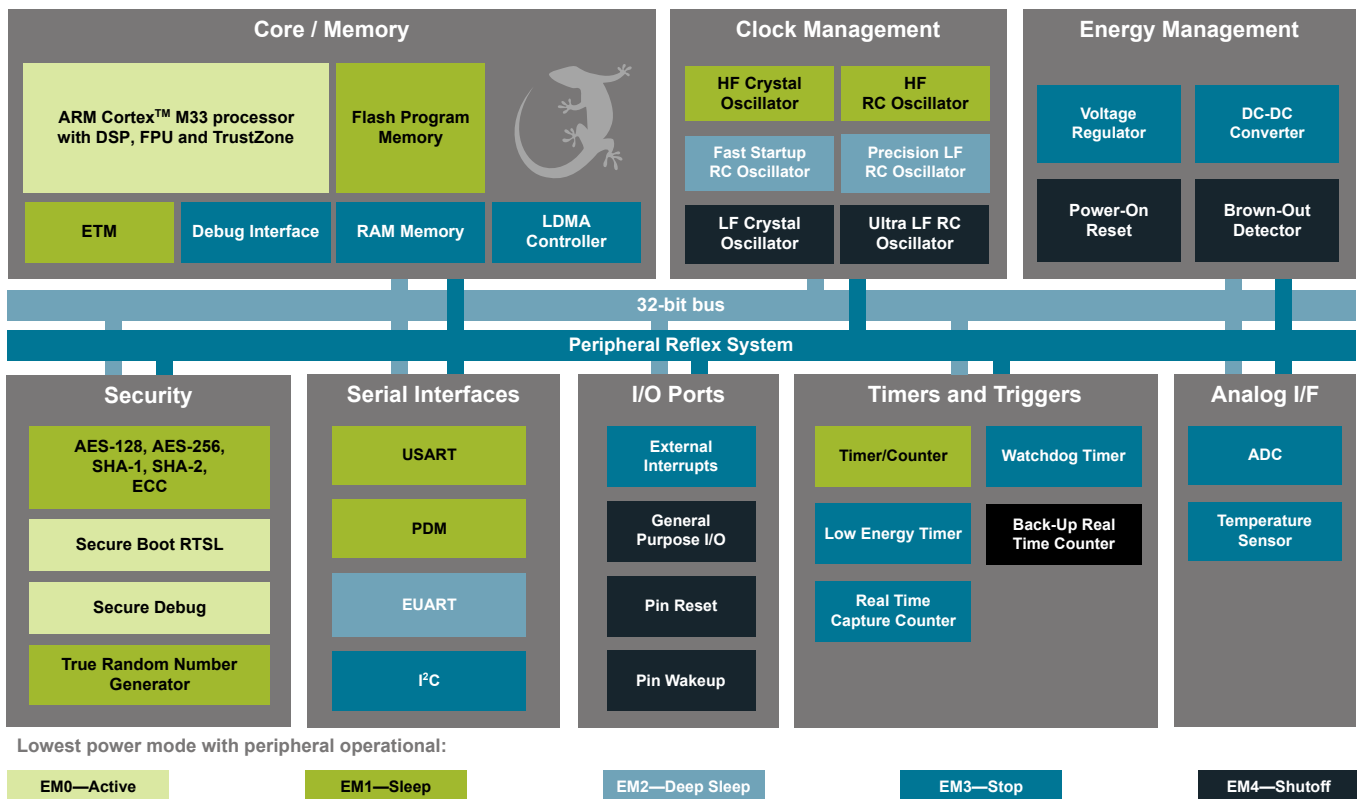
Core / Memory

ARM Cortex$^{TM}$ M33 processor with DSP, FPU and TrustZone

Flash Program Memory

ETM

Debug Interface

RAM Memory

LDMA Controller

Clock Management

HF Crystal Oscillator

HF RC Oscillator

Fast Startup RC Oscillator

Precision LF RC Oscillator

LF Crystal Oscillator

Ultra LF RC Oscillator

Energy Management

Voltage Regulator

DC-DC Converter

Power-On Reset

Brown-Out Detector

32-bit bus

Peripheral Reflex System

Security

AES-128, AES-256, SHA-1, SHA-2, ECC

Secure Boot RTSL

Secure Debug

True Random Number Generator

Serial Interfaces

USART

PDM

EUART

I$^2$C

I/O Ports

External Interrupts

General Purpose I/O

Pin Reset

Pin Wakeup

Timers and Triggers

Timer/Counter

Watchdog Timer

Low Energy Timer

Back-Up Real Time Counter

Real Time Capture Counter

Analog I/F

ADC

Temperature Sensor

Lowest power mode with peripheral operational:

EM0—Active

EM1—Sleep

EM2—Deep Sleep

EM3—Stop

EM4—Shutoff